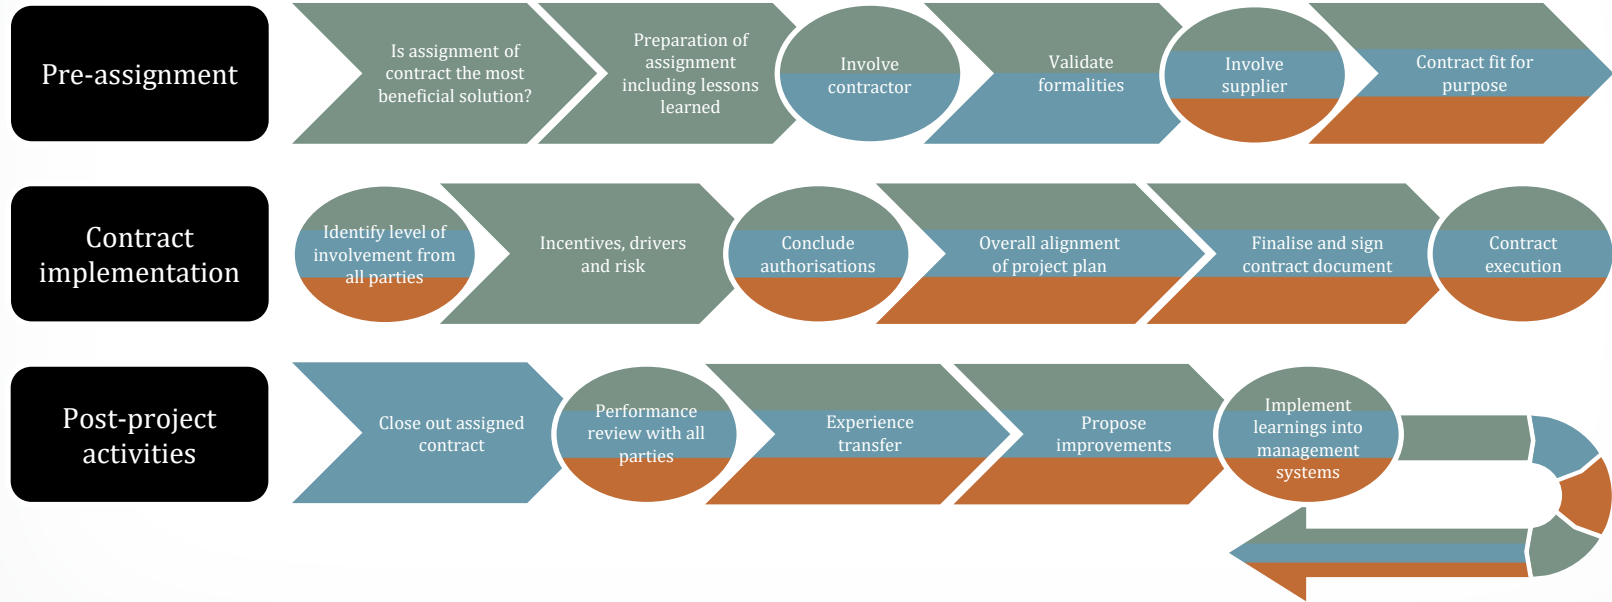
Pre-assignment

Is assignment of contract the most beneficial solution?

Preparation of assignment including lessons learned

Involve contractor

Validate formalities

Involve supplier

Contract fit for purpose

Contract implementation

Identify level of involvement from all parties

Incentives, drivers and risk

Conclude authorisations

Overall alignment of project plan

Finalise and sign contract document

Contract execution

Post-project activities

Close out assigned contract

Performance review with all parties

Experience transfer

Propose improvements

Implement learnings into management systems